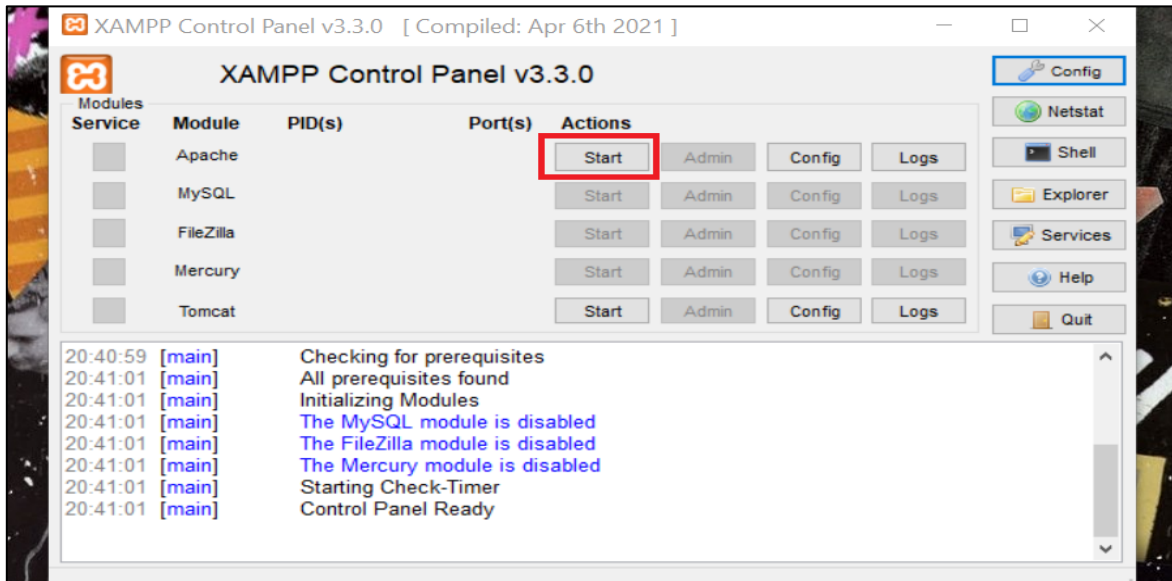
XAMPP Control Panel v3.3.0 [ Compiled: Apr 6th 2021 ]

XAMPP Control Panel v3.3.0

Config
Netstat
Shell
Explorer
Services
Help
Quit

Modules

| Service | Module | PID(s) | Port(s) | Actions | | | |
|---|---|---|---|---|---|---|---|
| | Apache | | | Start | Admin | Config | Logs |
| | MySQL | | | Start | Admin | Config | Logs |
| | FileZilla | | | Start | Admin | Config | Logs |
| | Mercury | | | Start | Admin | Config | Logs |
| | Tomcat | | | Start | Admin | Config | Logs |

20:40:59 [main] Checking for prerequisites
20:41:01 [main] All prerequisites found
20:41:01 [main] Initializing Modules
20:41:01 [main] The MySQL module is disabled
20:41:01 [main] The FileZilla module is disabled
20:41:01 [main] The Mercury module is disabled
20:41:01 [main] Starting Check-Timer
20:41:01 [main] Control Panel Ready